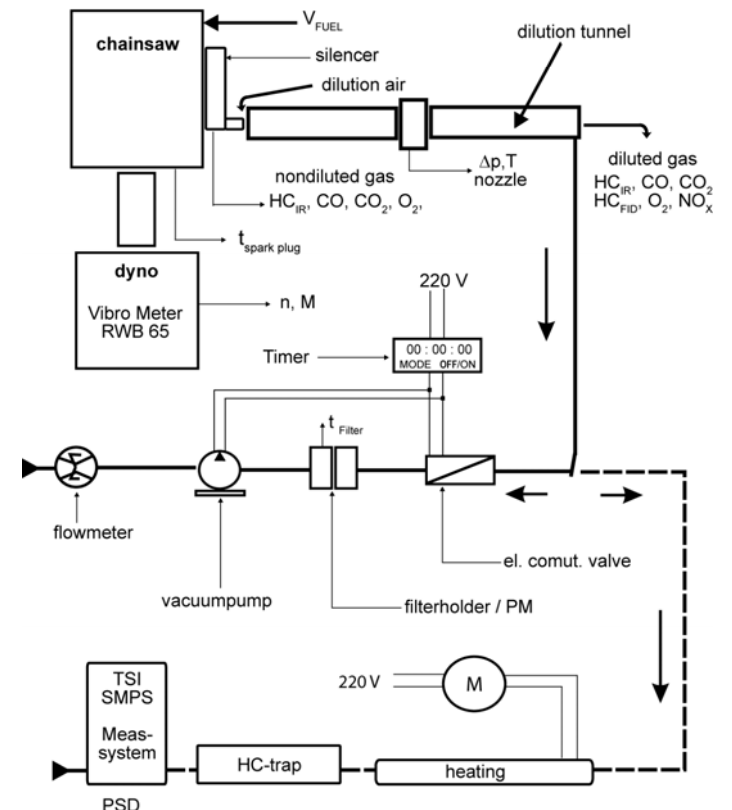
$V_{FUEL}$

chainsaw

silencer

dilution air

dilution tunnel

nondiluted gas

$HC_{IR}$, CO, $CO_2$, $O_2$,

$\Delta p$,T
nozzle

diluted gas
$HC_{IR}$, CO, $CO_2$
$HC_{FID}$, $O_2$, $NO_X$

$t_{spark\ plug}$

dyno

Vibro Meter
RWB 65

n, M

220 V

Timer

00 : 00 : 00
MODE OFF/ON

$t_{Filter}$

flowmeter

el. comut. valve

vacuumpump

filterholder / PM

TSI
SMPS
Meas-
system

PSD

220 V

M

HC-trap

heating